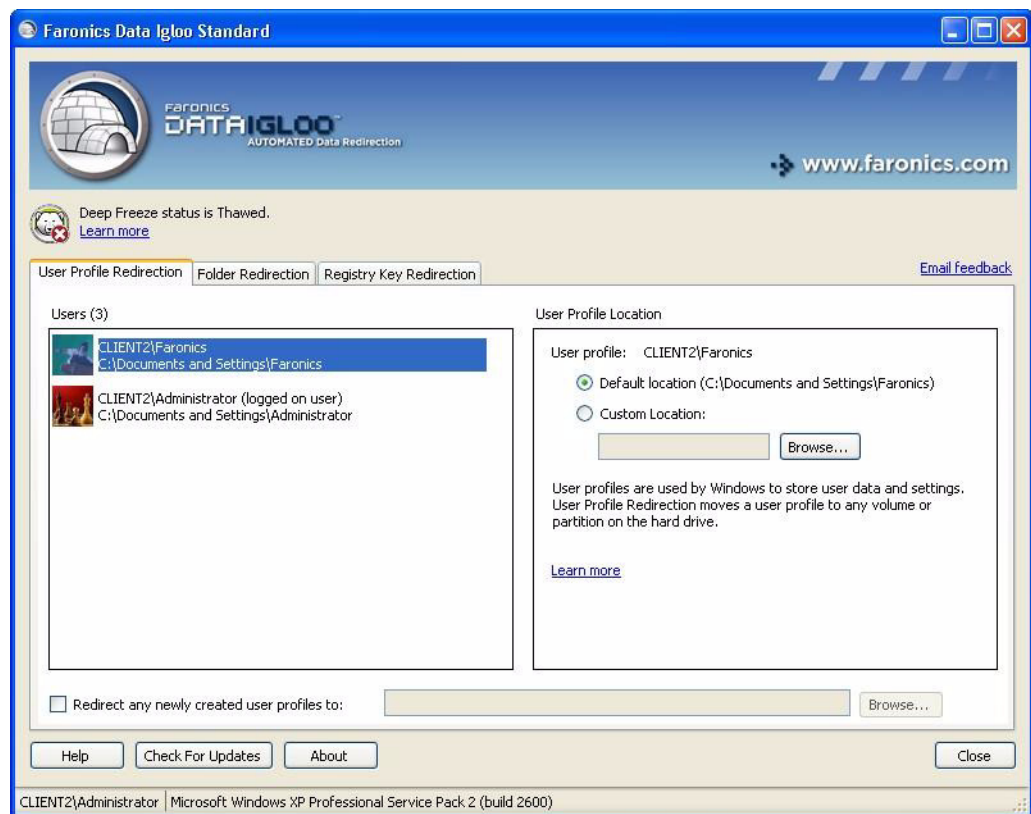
Faronics Data Igloo Standard

FARONICS
DATAIGLOO
AUTOMATED Data Redirection

www.faronics.com

Deep Freeze status is Thawed.
Learn more

User Profile Redirection | Folder Redirection | Registry Key Redirection

Email feedback

Users (3)

CLIENT2\Faronics
C:\Documents and Settings\Faronics

CLIENT2\Administrator (logged on user)
C:\Documents and Settings\Administrator

User Profile Location

User profile: CLIENT2\Faronics

Default location (C:\Documents and Settings\Faronics)

Custom Location:

Browse...

User profiles are used by Windows to store user data and settings. User Profile Redirection moves a user profile to any volume or partition on the hard drive.

Learn more

Redirect any newly created user profiles to:

Browse...

Help | Check For Updates | About | Close

CLIENT2\Administrator | Microsoft Windows XP Professional Service Pack 2 (build 2600)